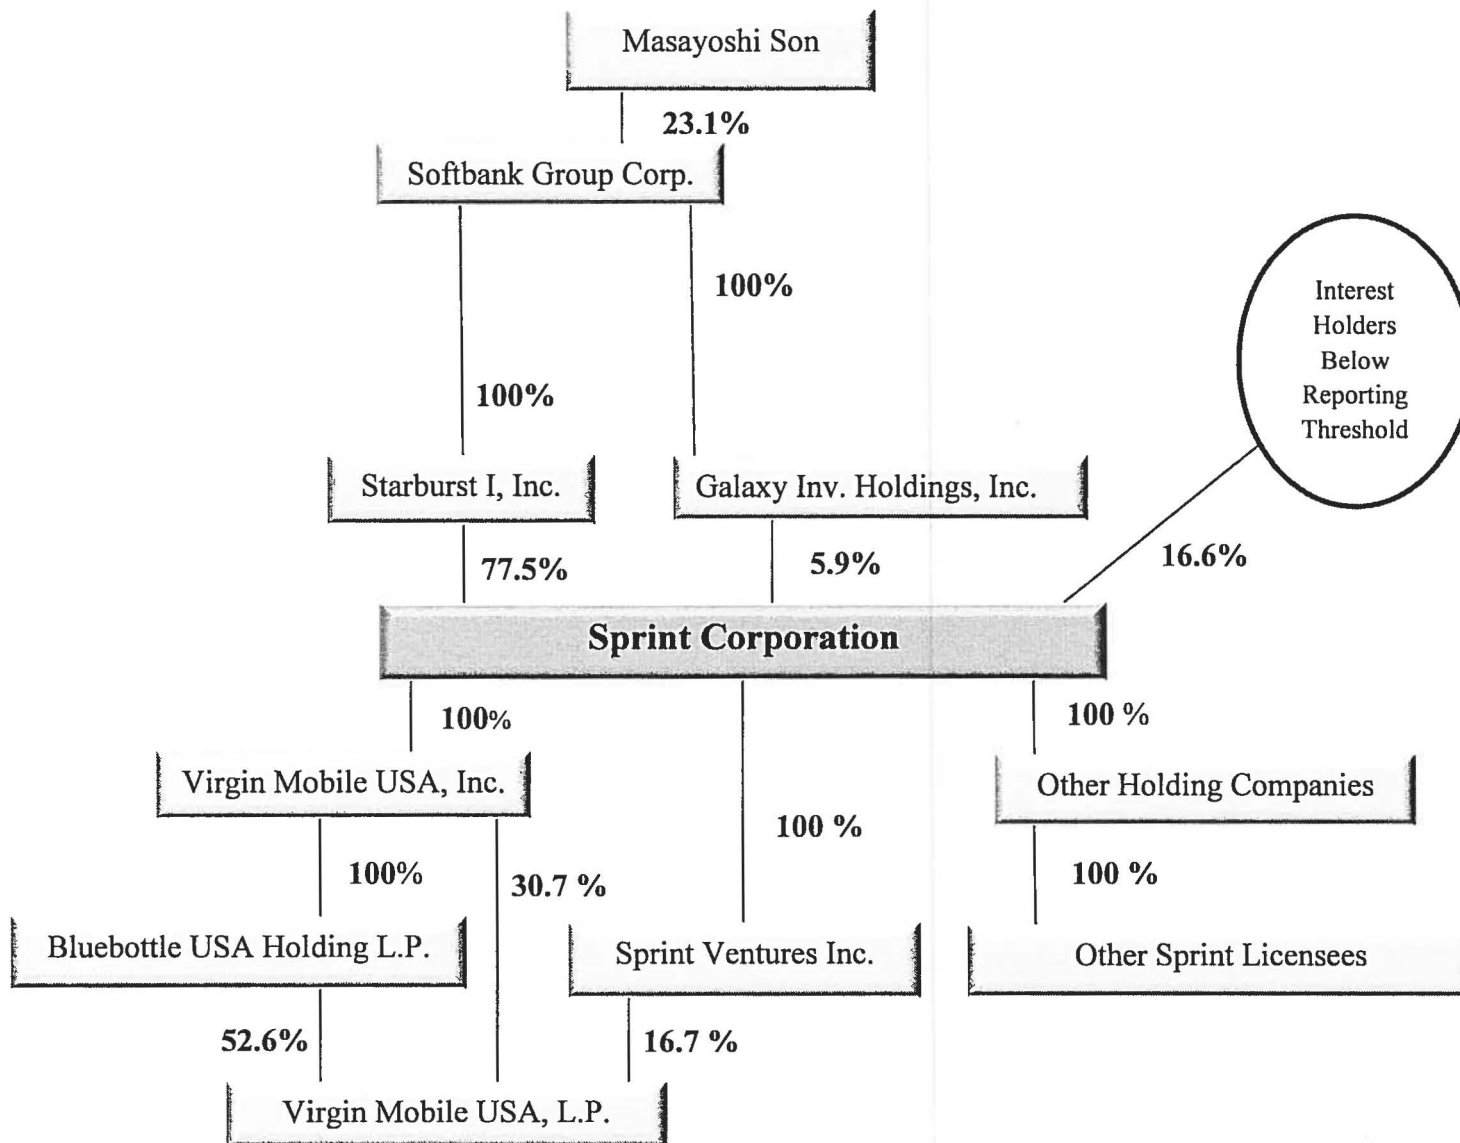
Masayoshi Son

23.1%

Softbank Group Corp.

100%

100%

Interest Holders Below Reporting Threshold

Starburst I, Inc.

Galaxy Inv. Holdings, Inc.

77.5%

5.9%

16.6%

Sprint Corporation

100%

100 %

Virgin Mobile USA, Inc.

Other Holding Companies

100 %

100%

30.7 %

100 %

Bluebottle USA Holding L.P.

Sprint Ventures Inc.

Other Sprint Licensees

52.6%

16.7 %

Virgin Mobile USA, L.P.